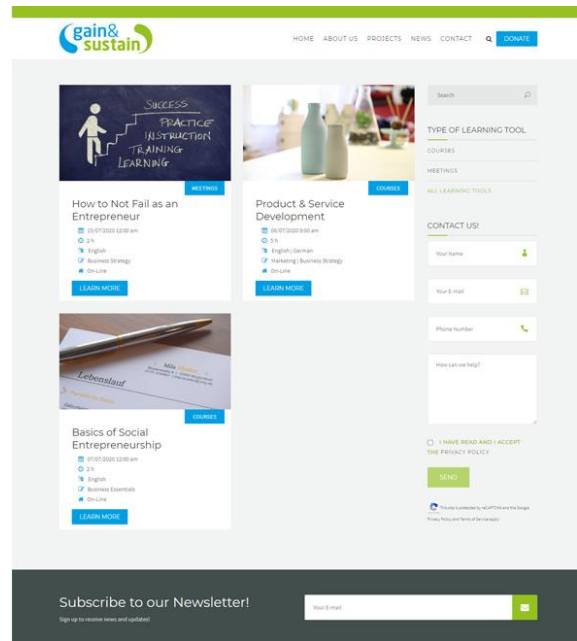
gain& sustain

HOME ABOUT US PROJECTS NEWS CONTACT DONATE

SUCCESS
PRACTICE
INSTRUCTION
TRAINING
LEARNING

MEETINGS

How to Not Fail as an Entrepreneur

15/07/2020 12:00 am
2 h
English
Business Strategy
On-Line

LEARN MORE

COURSES

Product & Service Development

06/07/2020 9:00 am
5 h
English | German
Marketing | Business Strategy
On-Line

LEARN MORE

Lebenslauf

COURSES

Basics of Social Entrepreneurship

07/07/2020 12:00 am
2 h
English
Business Essentials
On-Line

LEARN MORE

Search

TYPE OF LEARNING TOOL

COURSES

MEETINGS

ALL LEARNING TOOLS

CONTACT US!

Your Name

Your E-mail

Phone Number

How can we help?

I HAVE READ AND I ACCEPT THE PRIVACY POLICY

SEND

This site is protected by reCAPTCHA and the Google Privacy Policy and Terms of Service apply.

Subscribe to our Newsletter!

Sign up to receive news and updates!

Your E-mail